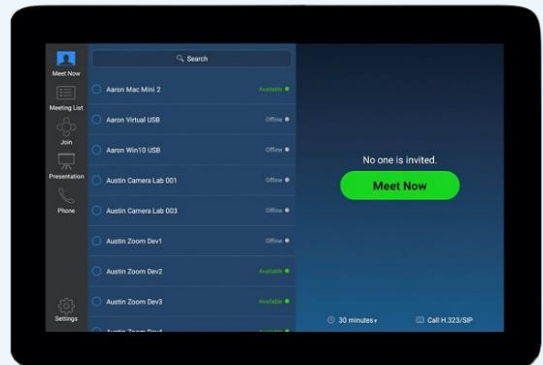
Meet Now
Meeting List
Join
Presentation
Phone
Settings

Search

Aaron Mac Mini 2 Available
Aaron Virtual USB Offline
Aaron Win10 USB Offline
Austin Camera Lab 001 Offline
Austin Camera Lab 003 Offline
Austin Zoom Dev1 Offline
Austin Zoom Dev2 Available
Austin Zoom Dev3 Available
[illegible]

No one is invited.
Meet Now

30 minutes
Call H.323/SIP